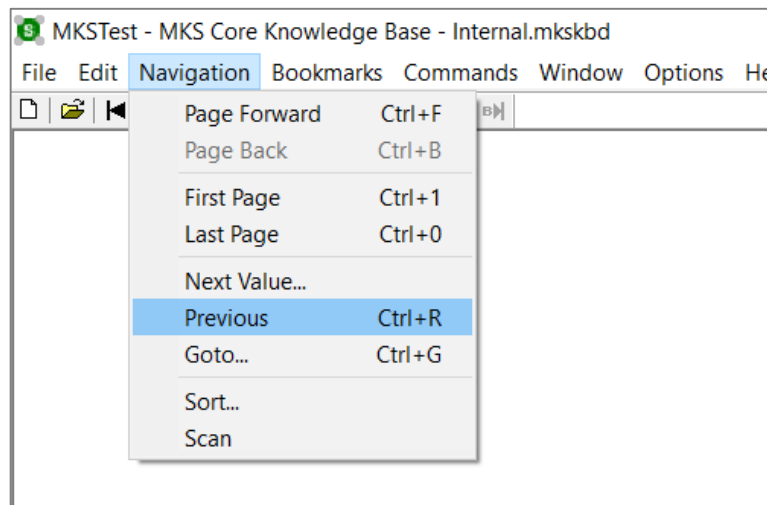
MKSTest - MKS Core Knowledge Base - Internal.mkskbd

File Edit Navigation Bookmarks Commands Window Options He

Page Forward Ctrl+F
Page Back Ctrl+B
First Page Ctrl+1
Last Page Ctrl+0
Next Value...
Previous Ctrl+R
Goto... Ctrl+G
Sort...
Scan